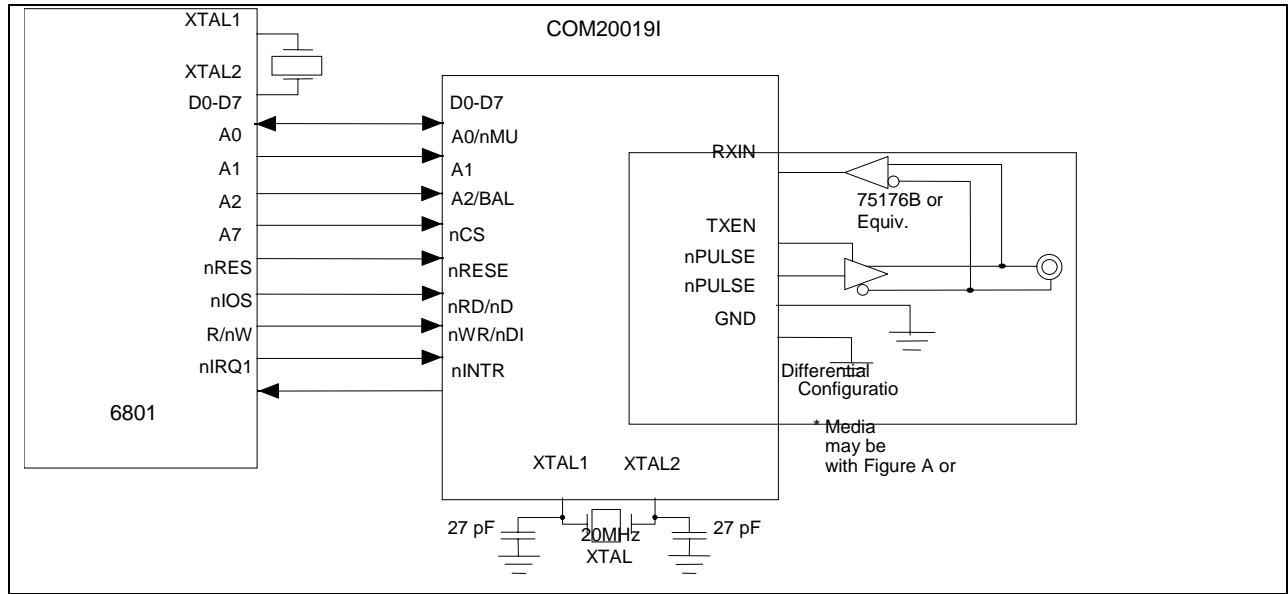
XTAL1

XTAL2

D0-D7

A0

A1

A2

A7

nRES

nIOS

R/nW

nIRQ1

6801

COM20019I

D0-D7

A0/nMU

A1

A2/BAL

nCS

nRESE

nRD/nD

nWR/nDI

nINTR

XTAL1

XTAL2

RXIN

TXEN

nPULSE

nPULSE

GND

75176B or Equiv.

Differential Configuratio

* Media may be with Figure A or

27 pF

20MHz XTAL

27 pF